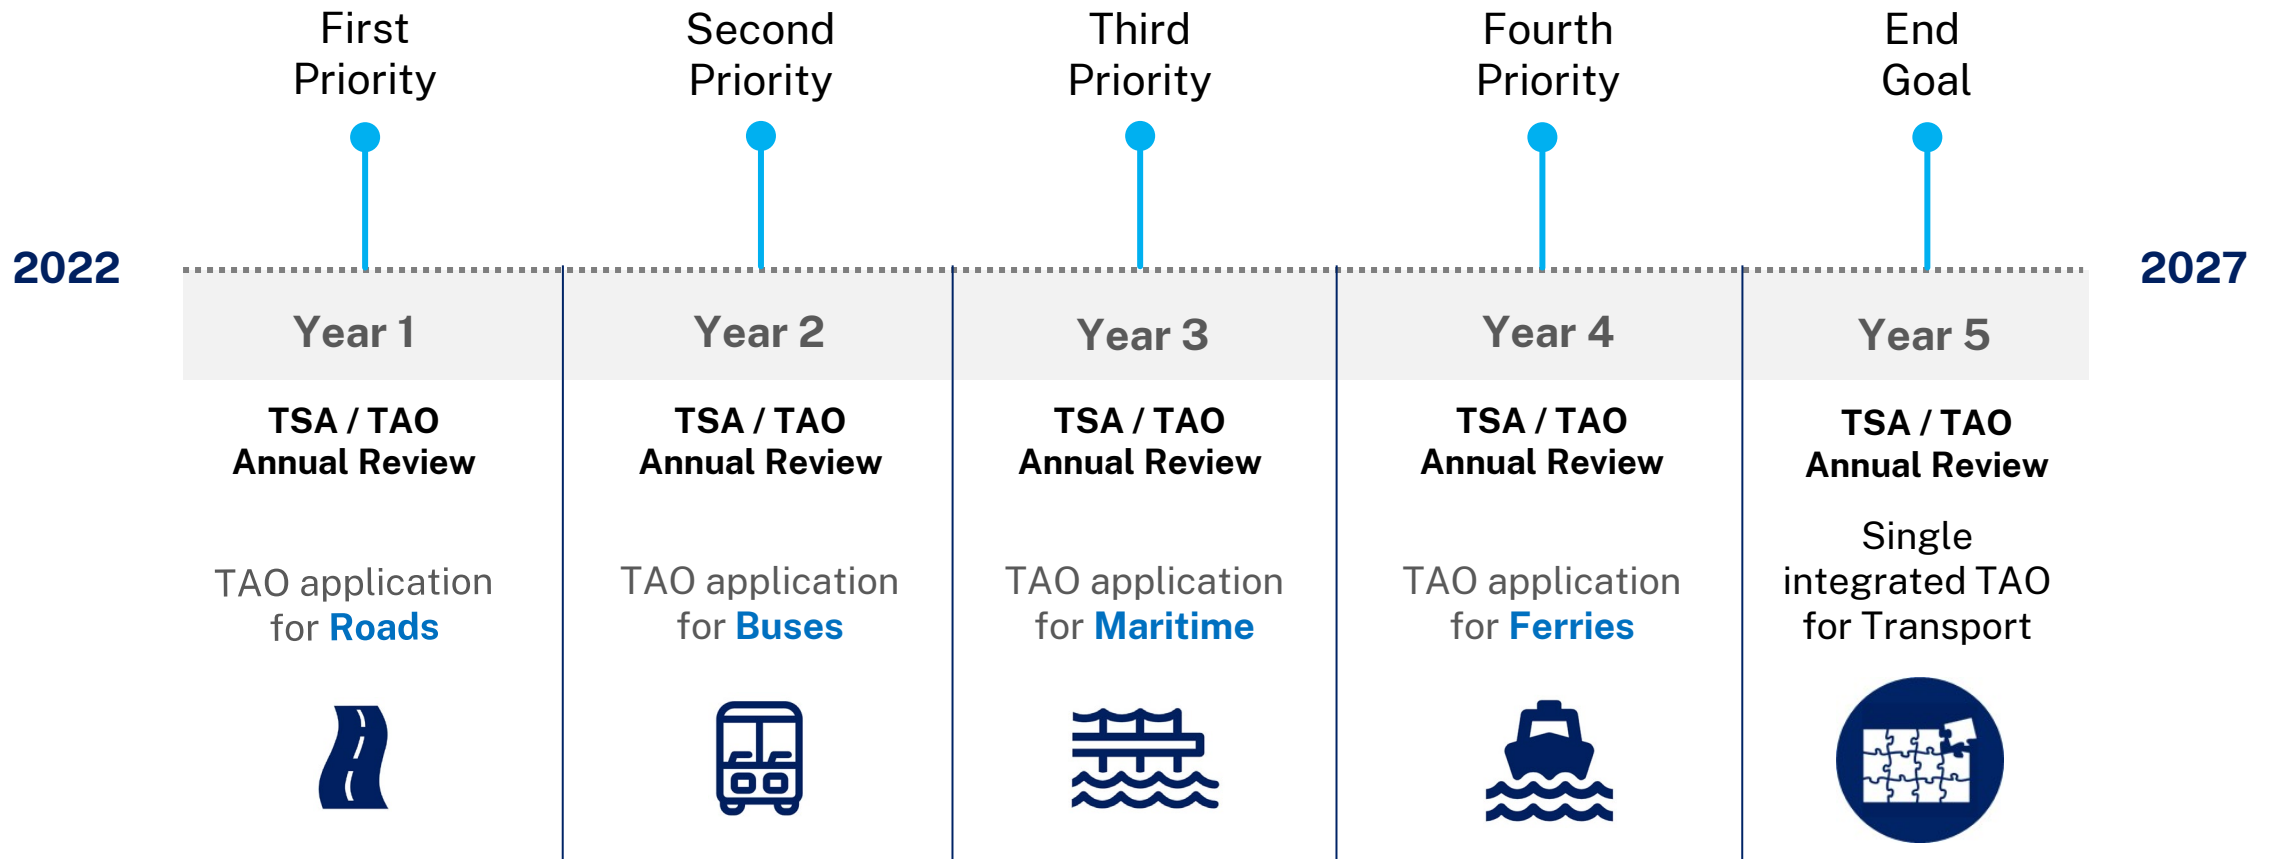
First Priority

Second Priority

Third Priority

Fourth Priority

End Goal

2022

2027

Year 1

TSA / TAO Annual Review

TAO application for Roads

Year 2

TSA / TAO Annual Review

TAO application for Buses

Year 3

TSA / TAO Annual Review

TAO application for Maritime

Year 4

TSA / TAO Annual Review

TAO application for Ferries

Year 5

TSA / TAO Annual Review

Single integrated TAO for Transport